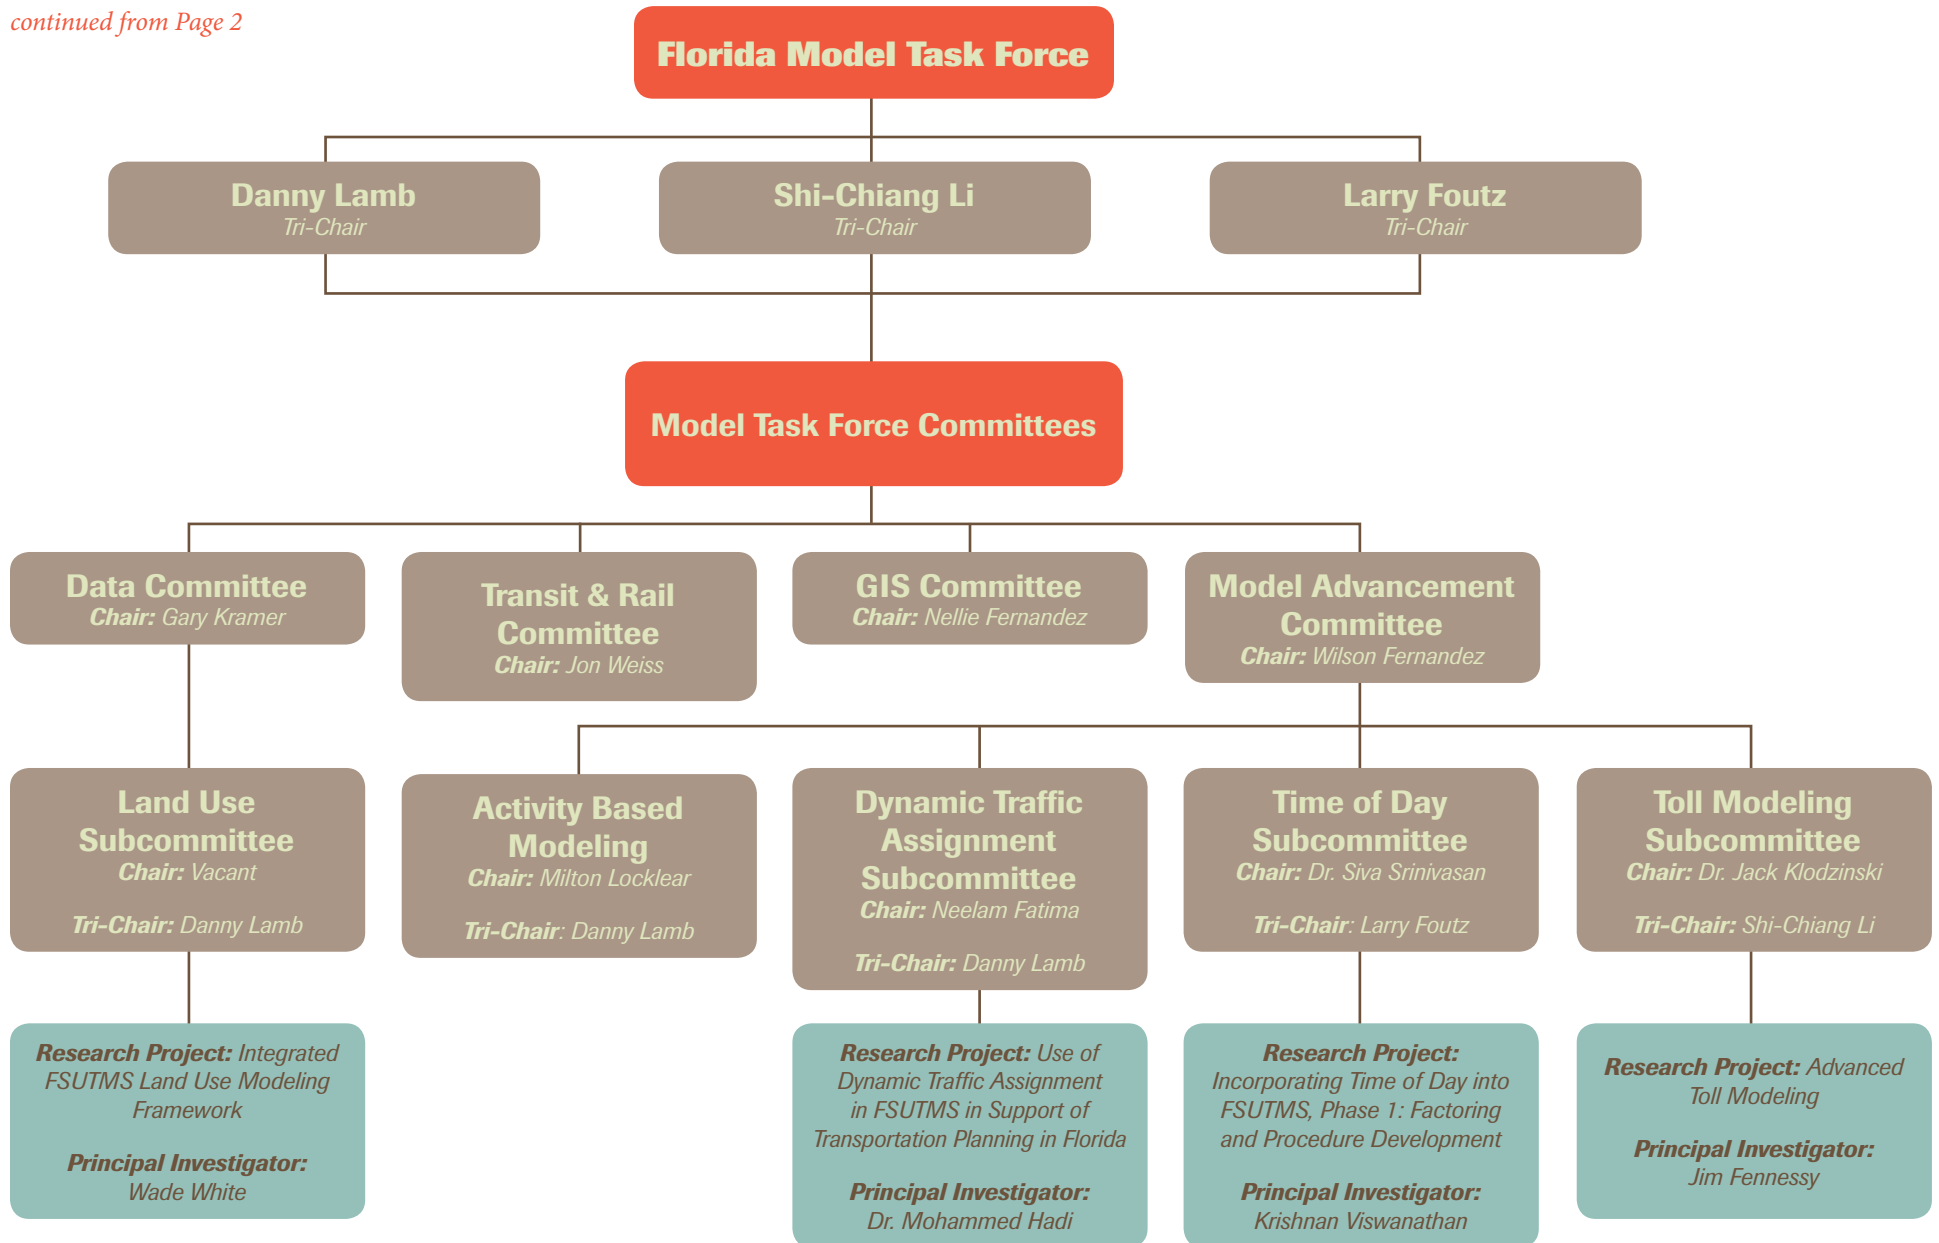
continued from Page 2

Florida Model Task Force

Danny Lamb
Tri-Chair

Shi-Chiang Li
Tri-Chair

Larry Foutz
Tri-Chair

Model Task Force Committees

Data Committee
Chair: Gary Kramer

Transit & Rail Committee
Chair: Jon Weiss

GIS Committee
Chair: Nellie Fernandez

Model Advancement Committee
Chair: Wilson Fernandez

Land Use Subcommittee
Chair: Vacant

Tri-Chair: Danny Lamb

Activity Based Modeling
Chair: Milton Locklear

Tri-Chair: Danny Lamb

Dynamic Traffic Assignment Subcommittee
Chair: Neelam Fatima

Tri-Chair: Danny Lamb

Time of Day Subcommittee
Chair: Dr. Siva Srinivasan

Tri-Chair: Larry Foutz

Toll Modeling Subcommittee
Chair: Dr. Jack Klodzinski

Tri-Chair: Shi-Chiang Li

Research Project: Integrated FSUTMS Land Use Modeling Framework

Principal Investigator:
Wade White

Research Project: Use of Dynamic Traffic Assignment in FSUTMS in Support of Transportation Planning in Florida

Principal Investigator:
Dr. Mohammed Hadi

Research Project:
Incorporating Time of Day into FSUTMS, Phase 1: Factoring and Procedure Development

Principal Investigator:
Krishnan Viswanathan

Research Project: Advanced Toll Modeling

Principal Investigator:
Jim Fennessy